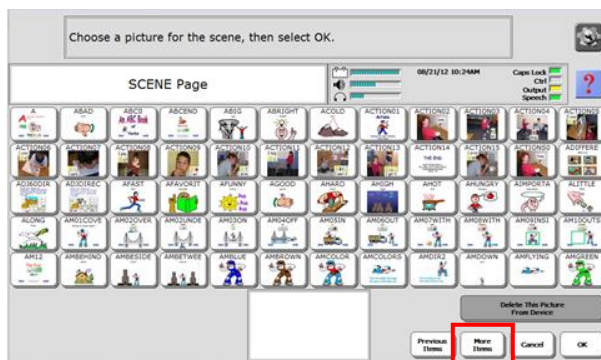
Choose a picture for the scene, then select OK.

SCENE Page

08/21/12 10:24AM

Caps Lock
Ctrl
Output
Speech

?

A
ABAD
ABCD
ABCEND
ABIG
ABRIGHT
ACOLD
ACTION01
ACTION02
ACTION03
ACTION04
ACTION05
ACTION06
ACTION07
ACTION08
ACTION09
ACTION10
ACTION11
ACTION12
ACTION13
ACTION14
ACTION15
ACTION50
ADIFFERE
AD360DIR
ADDIREC
AFAST
AFAVORIT
AFUNNY
AGOOD
AHARD
AHIGH
AHOT
AHUNGRY
AIMPORTA
ALITTLE
ALONG
AM01COVE
AM02OVER
AM02UNDE
AM03ON
AM04OFF
AM05IN
AM06OUT
AM07WITH
AM08WITH
AM09INSI
AM10OUTS
AM12
AMBEHIND
AMBESIDE
AMBETWEE
AMBLUE
AMBROWN
AMCOLOR
AMCOLORS
AMDIR2
AMDOWN
AMFLYING
AMGREEN

Delete This Picture From Device

Previous Items
More Items
Cancel
OK